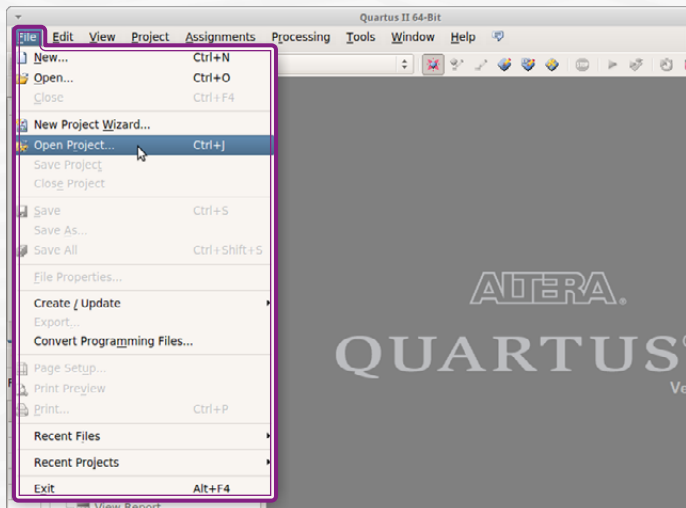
Quartus II 64-Bit

File Edit View Project Assignments Processing Tools Window Help

New... Ctrl+N
Open... Ctrl+O
Close Ctrl+F4
New Project Wizard...
Open Project... Ctrl+J
Save Project
Close Project
Save Ctrl+S
Save As...
Save All Ctrl+Shift+S
File Properties...
Create / Update
Export...
Convert Programming Files...
Page Setup...
Print Preview
Print... Ctrl+P
Recent Files
Recent Projects
Exit Alt+F4

ALTERA.
QUARTUS
Ve